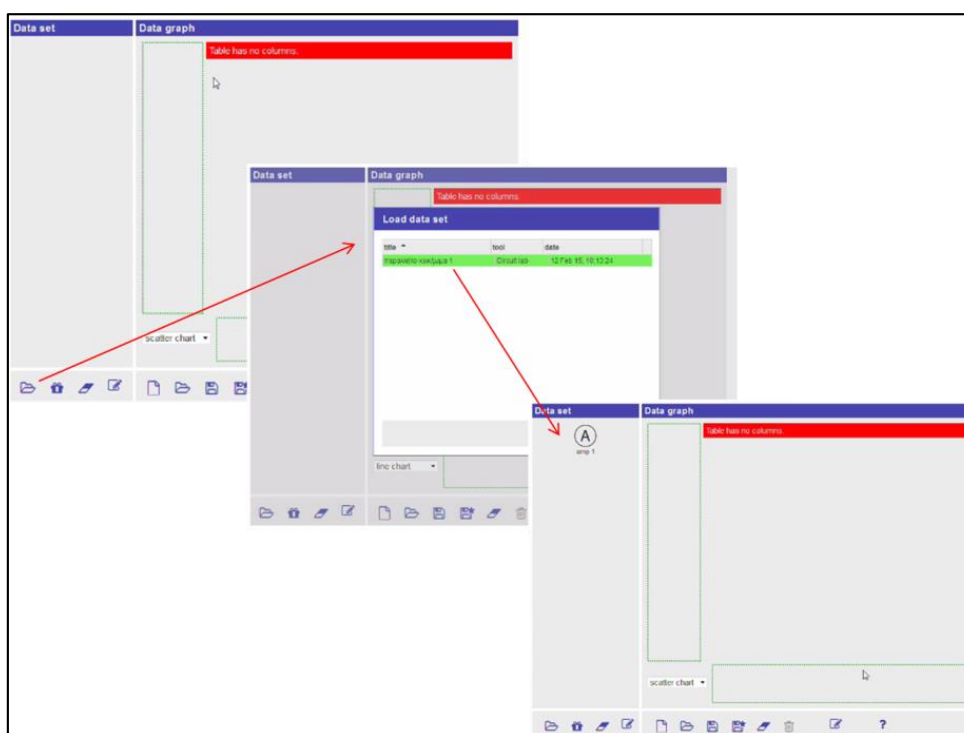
Data set

Data graph

Table has no columns.

scatter chart

Data set

Data graph

Table has no columns.

Load data set

| title | tool | date |
|---|---|---|
| παράλληλο κύκλωμα 1 | Circuit lab | 12 Feb 15, 10:13:24 |

line chart

Data set

Data graph

A

amp 1

Table has no columns.

scatter chart

?